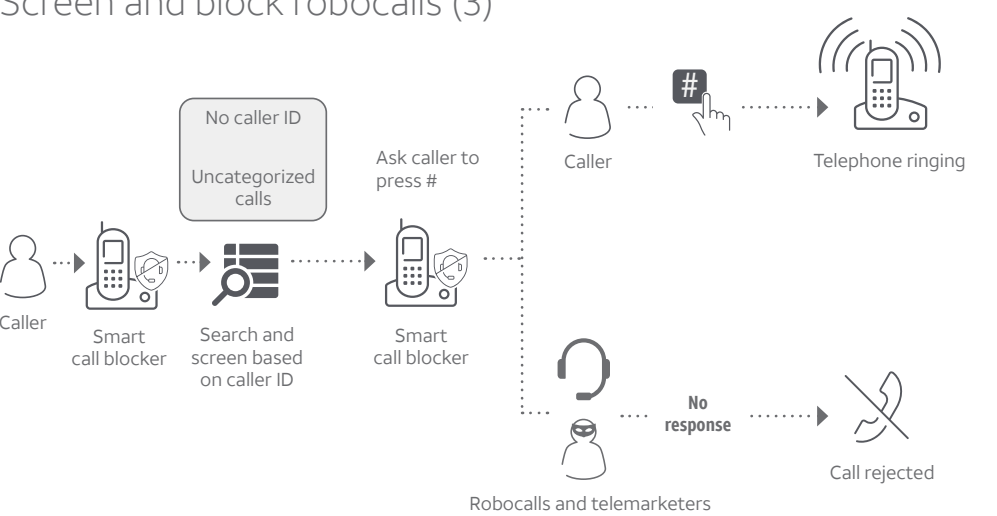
Screen and block robocalls (3)

No caller ID

Uncategorized calls

Ask caller to press #

Caller

#

Telephone ringing

Caller

Smart call blocker

Search and screen based on caller ID

Smart call blocker

No response

Call rejected

Robocalls and telemarketers